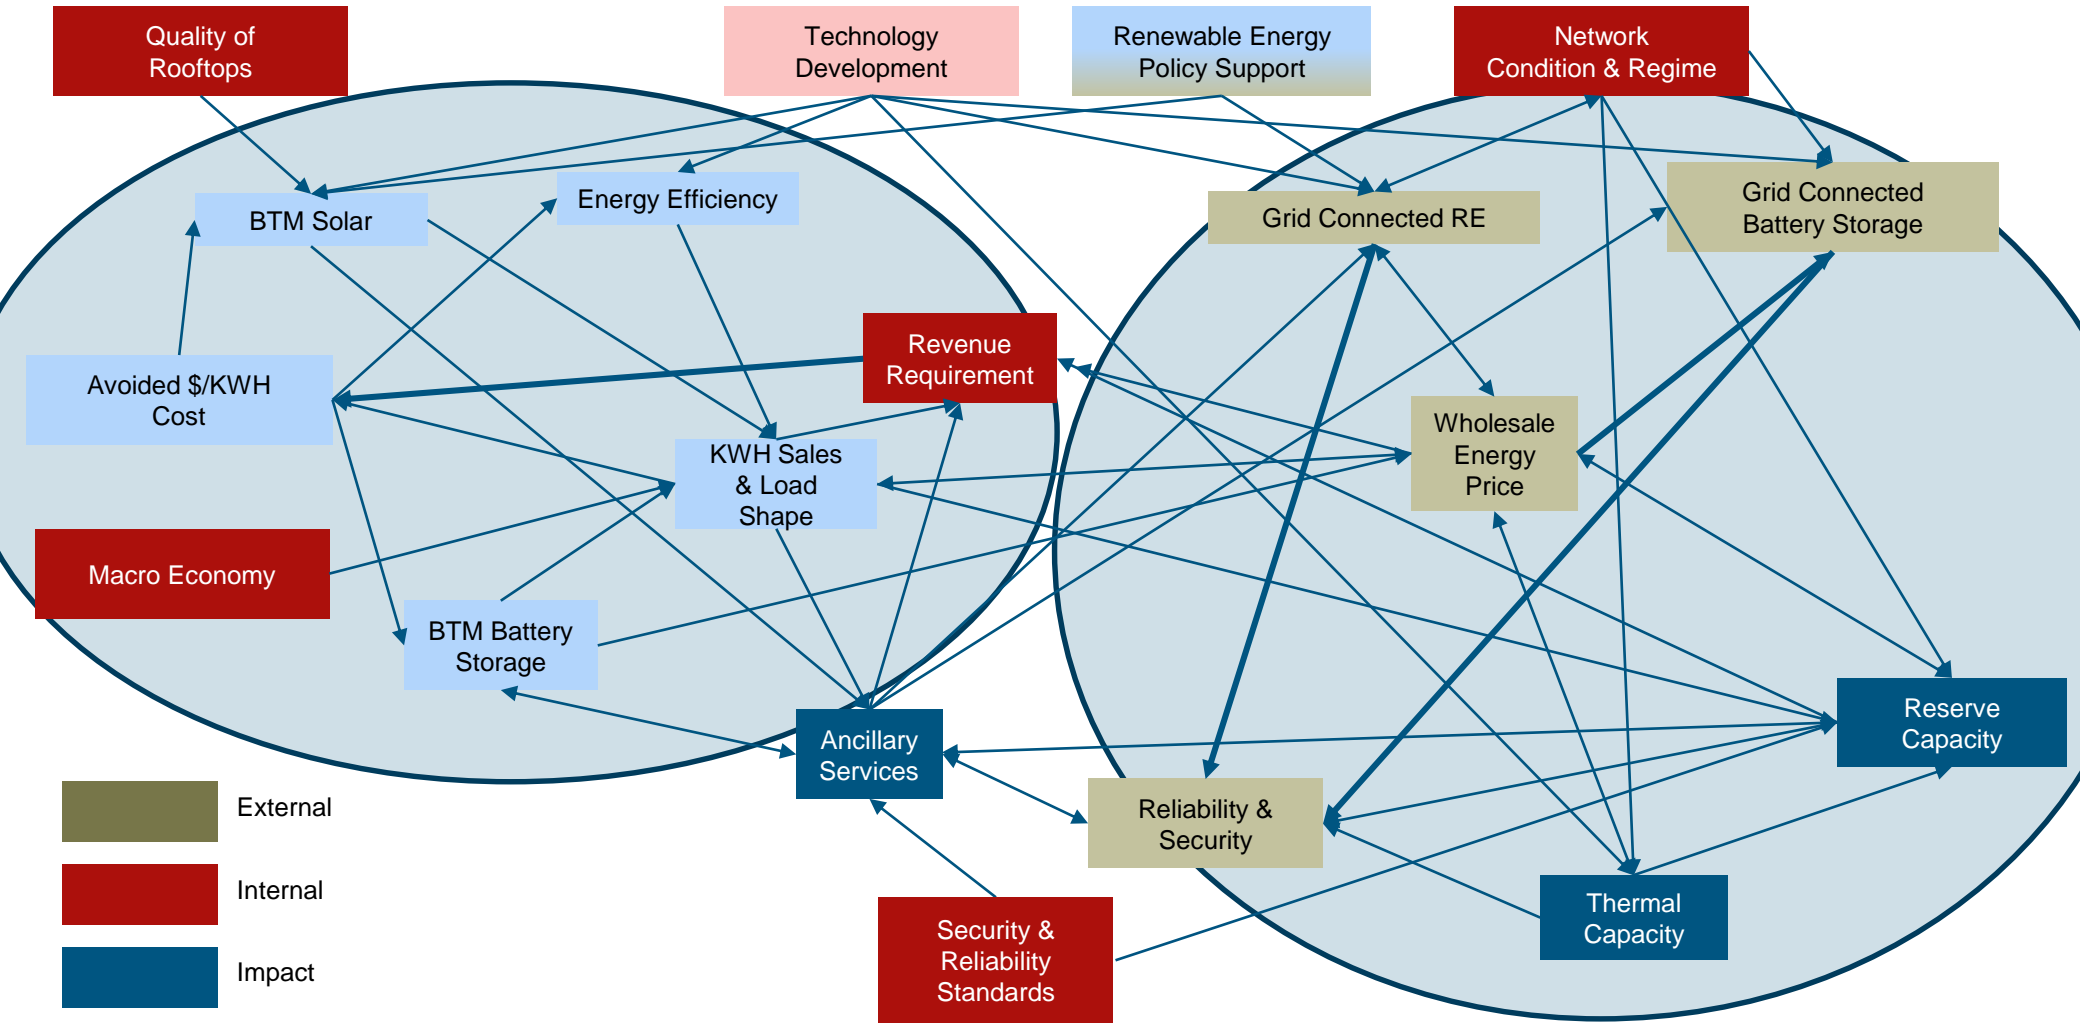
Quality of Rooftops

Technology Development

Renewable Energy Policy Support

Network Condition & Regime

BTM Solar

Energy Efficiency

Grid Connected RE

Grid Connected Battery Storage

Revenue Requirement

Avoided $/KWH Cost

KWH Sales & Load Shape

Wholesale Energy Price

Macro Economy

BTM Battery Storage

Ancillary Services

Reserve Capacity

Reliability & Security

Thermal Capacity

Security & Reliability Standards

External

Internal

Impact